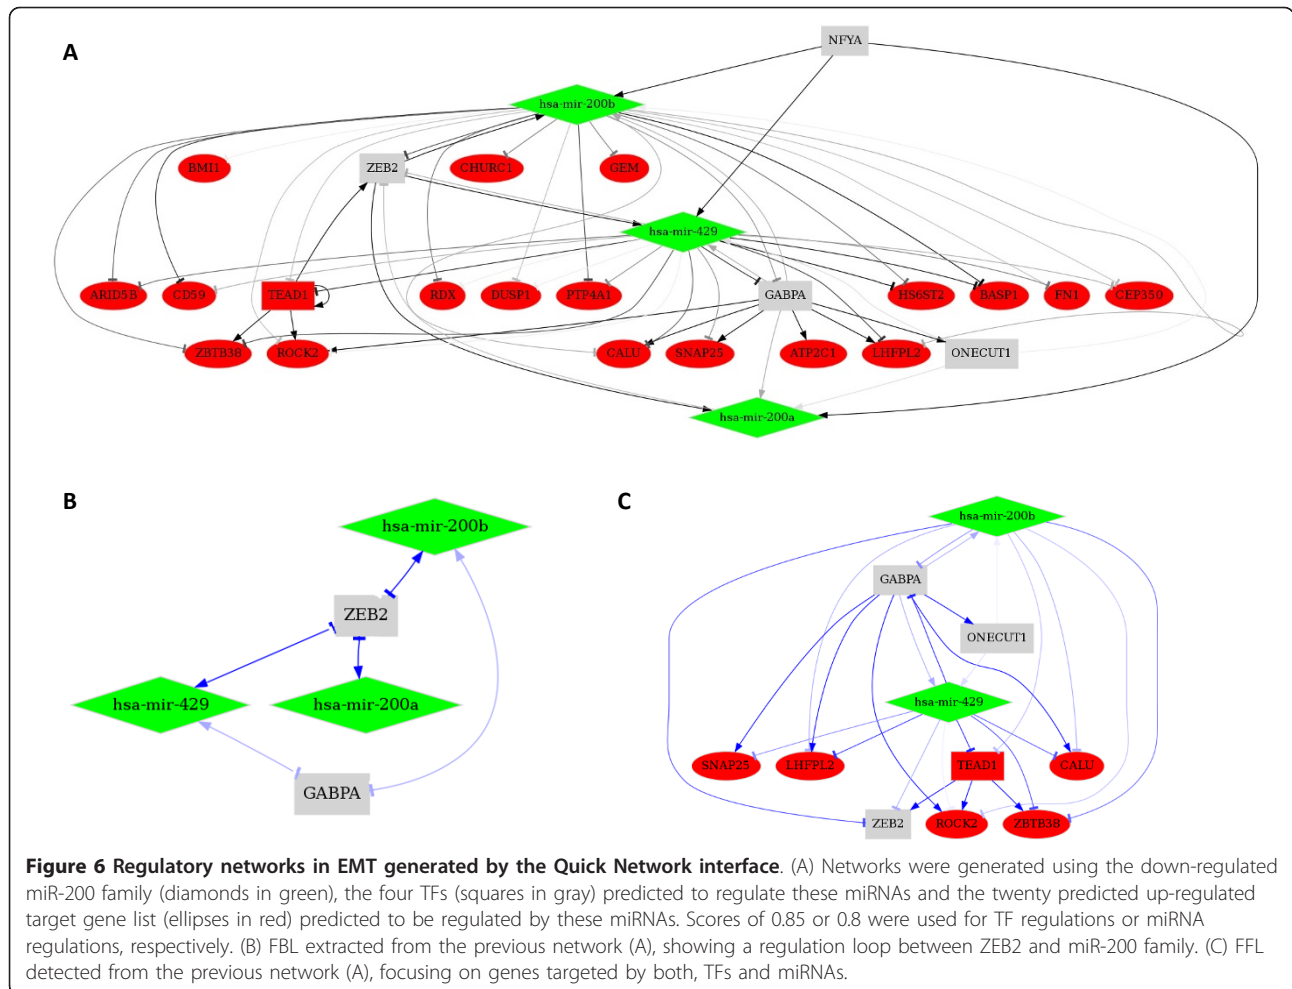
A

NFYA

hsa-mir-200b

BMI1

ZEB2

CHURC1

GEM

hsa-mir-429

ARID5B

CD59

TEAD1

RDX

DUSP1

PTP4A1

GABPA

HS6ST2

BASP1

FN1

CEP350

ZBTB38

ROCK2

CALU

SNAP25

ATP2C1

LHFPL2

ONECUT1

hsa-mir-200a

B

hsa-mir-200b

ZEB2

hsa-mir-429

hsa-mir-200a

GABPA

C

hsa-mir-200b

GABPA

ONECUT1

hsa-mir-429

SNAP25

LHFPL2

TEAD1

CALU

ZEB2

ROCK2

ZBTB38

**Figure 6 Regulatory networks in EMT generated by the Quick Network interface**. (A) Networks were generated using the down-regulated miR-200 family (diamonds in green), the four TFs (squares in gray) predicted to regulate these miRNAs and the twenty predicted up-regulated target gene list (ellipses in red) predicted to be regulated by these miRNAs. Scores of 0.85 or 0.8 were used for TF regulations or miRNA regulations, respectively. (B) FBL extracted from the previous network (A), showing a regulation loop between ZEB2 and miR-200 family. (C) FFL detected from the previous network (A), focusing on genes targeted by both, TFs and miRNAs.